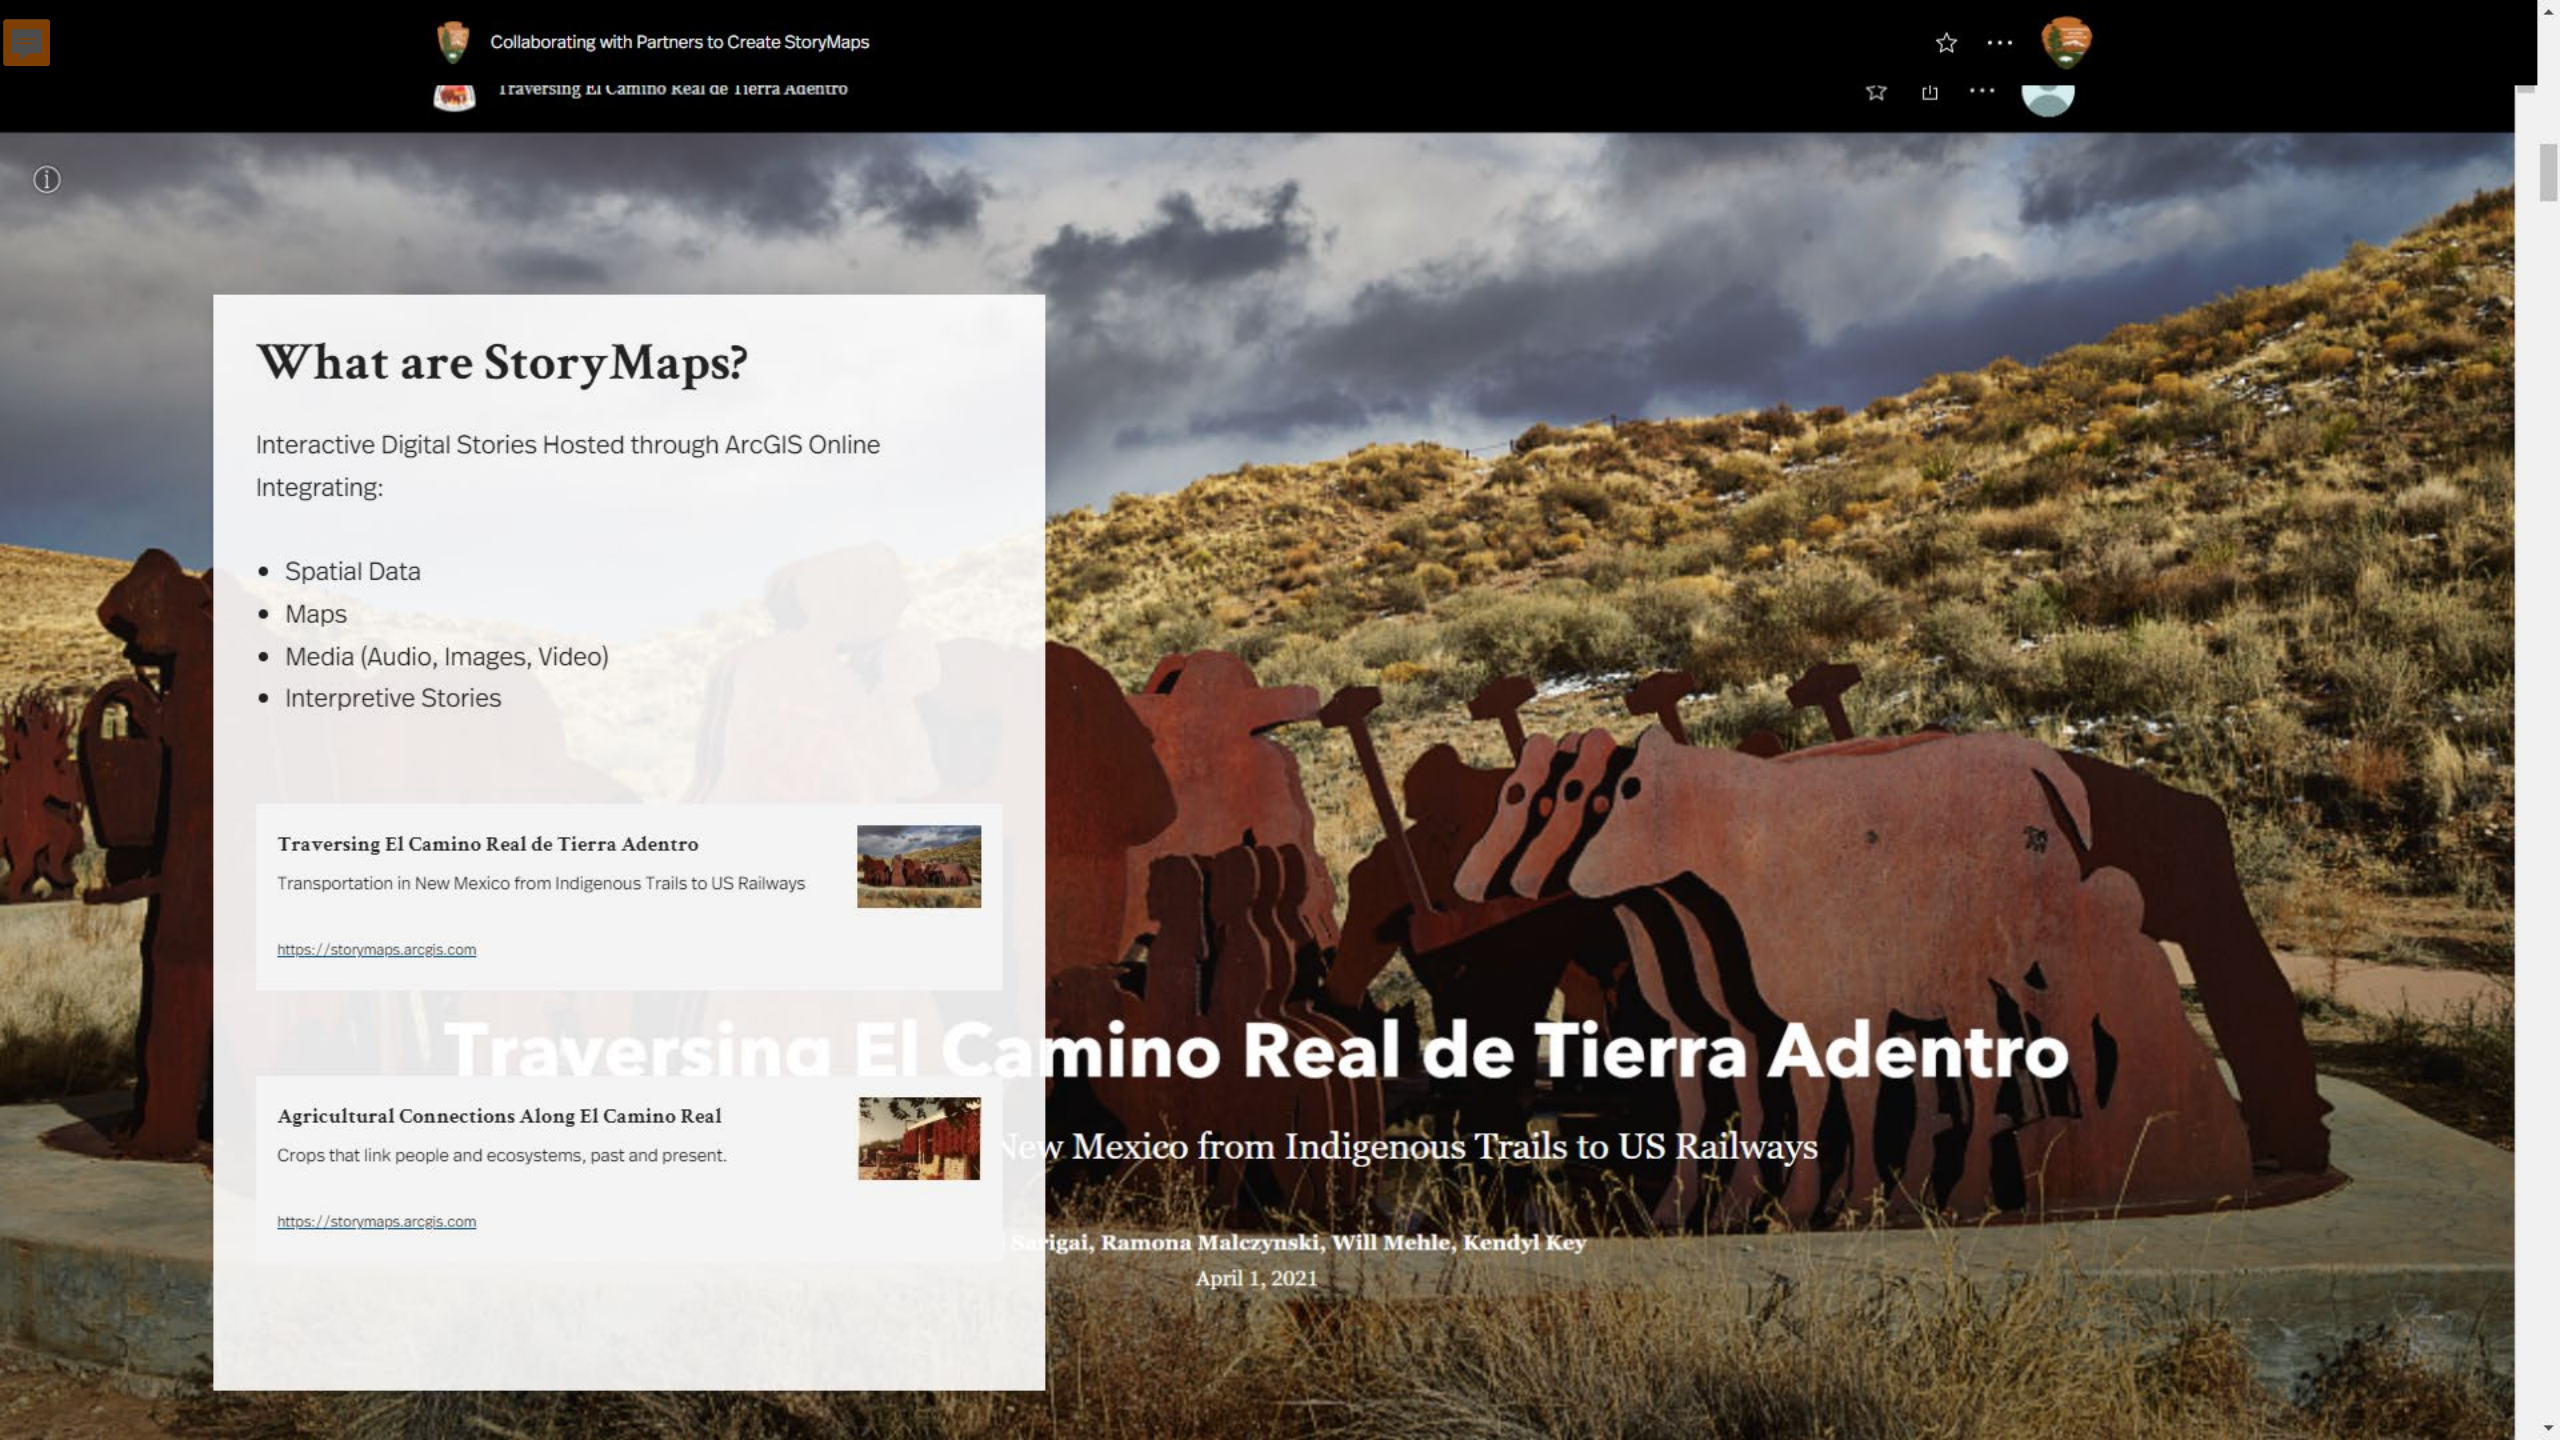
Collaborating with Partners to Create StoryMaps

Traversing El Camino Real de Tierra Adentro

What are StoryMaps?

Interactive Digital Stories Hosted through ArcGIS Online Integrating:

- Spatial Data
- Maps
- Media (Audio, Images, Video)
- Interpretive Stories

Traversing El Camino Real de Tierra Adentro

Transportation in New Mexico from Indigenous Trails to US Railways

https://storymaps.arcgis.com

Agricultural Connections Along El Camino Real

Crops that link people and ecosystems, past and present.

https://storymaps.arcgis.com

Traversing El Camino Real de Tierra Adentro

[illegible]w Mexico from Indigenous Trails to US Railways

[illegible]rigai, Ramona Malczynski, Will Mehle, Kendyl Key

April 1, 2021